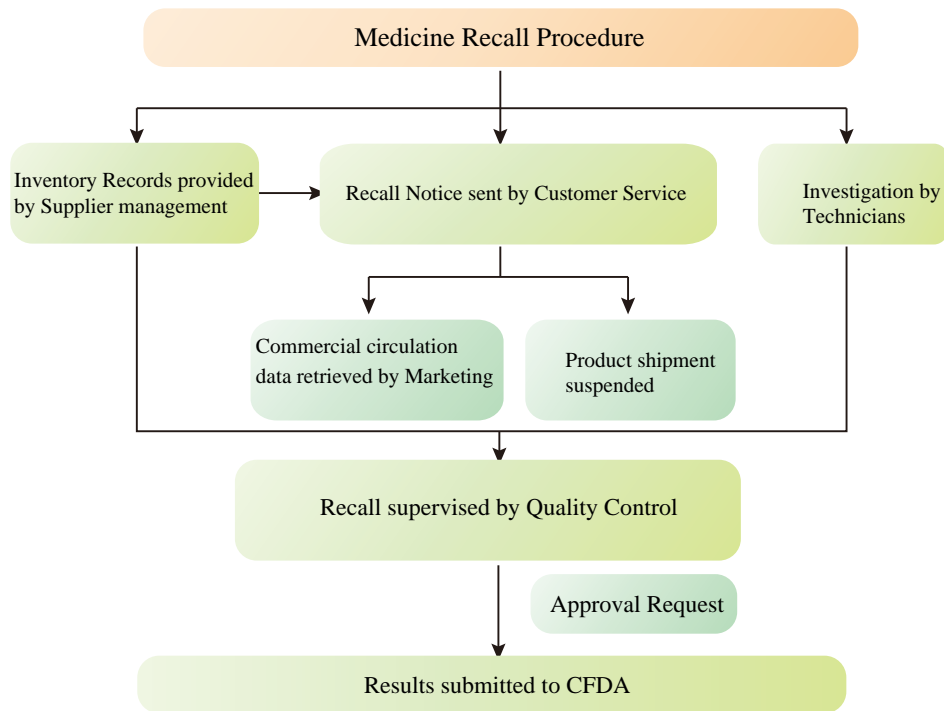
Medicine Recall Procedure

Inventory Records provided by Supplier management

Recall Notice sent by Customer Service

Investigation by Technicians

Commercial circulation data retrieved by Marketing

Product shipment suspended

Recall supervised by Quality Control

Approval Request

Results submitted to CFDA